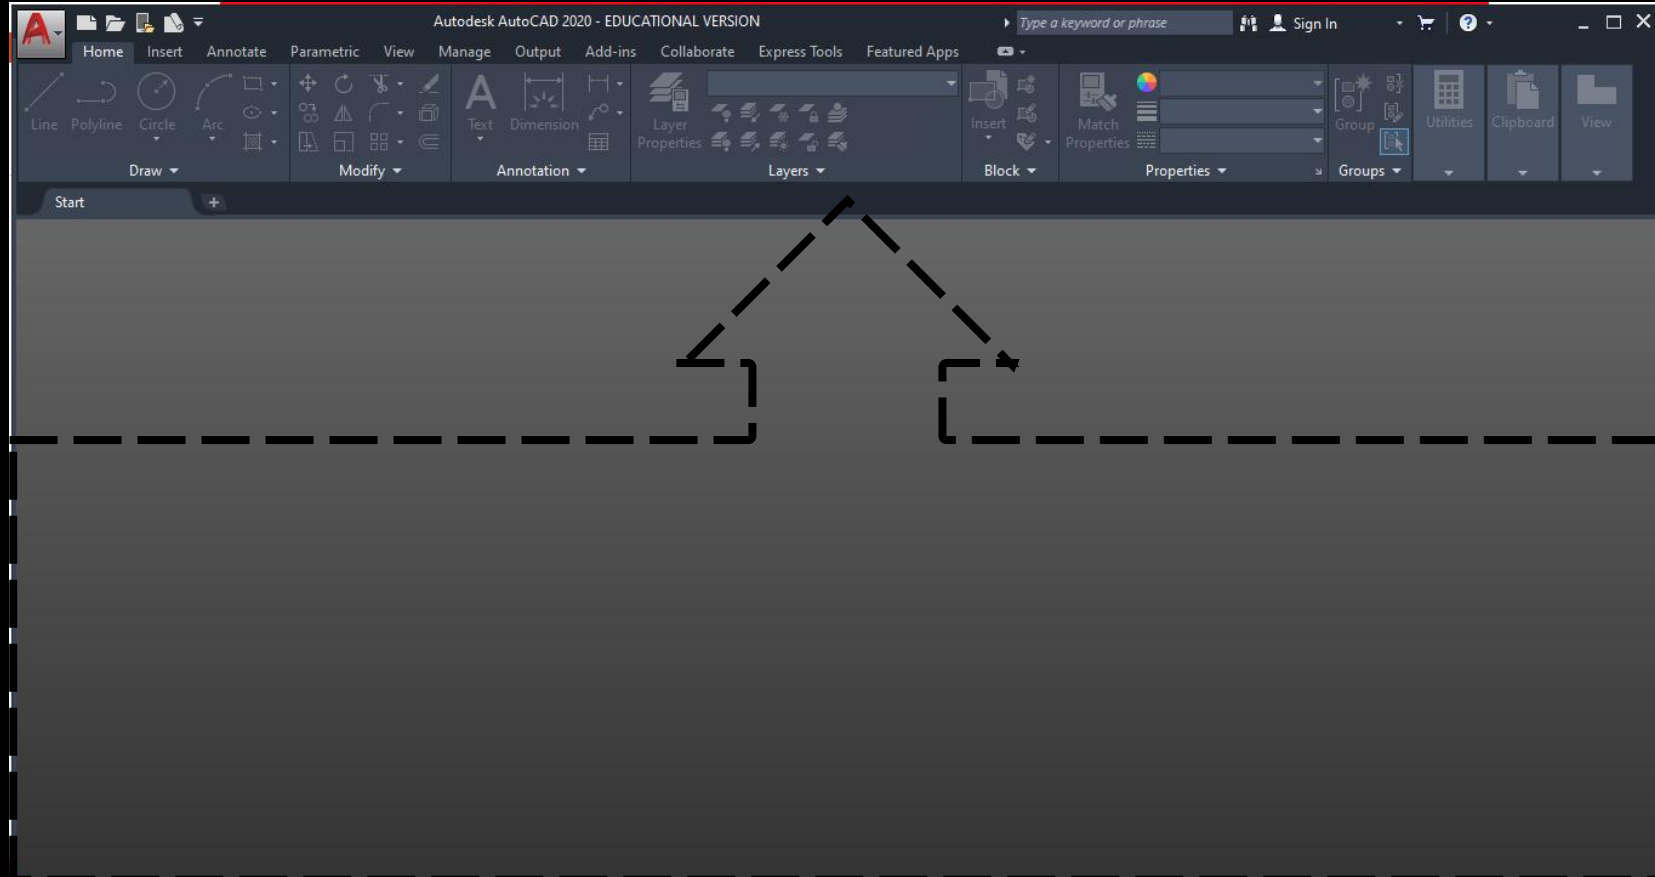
Autodesk AutoCAD 2020 - EDUCATIONAL VERSION

Type a keyword or phrase

Sign In

Home Insert Annotate Parametric View Manage Output Add-ins Collaborate Express Tools Featured Apps

Line Polyline Circle Arc

Text Dimension

Layer Properties

Insert

Match Properties

Group

Utilities

Clipboard

View

Draw Modify Annotation Layers Block Properties Groups

Start +